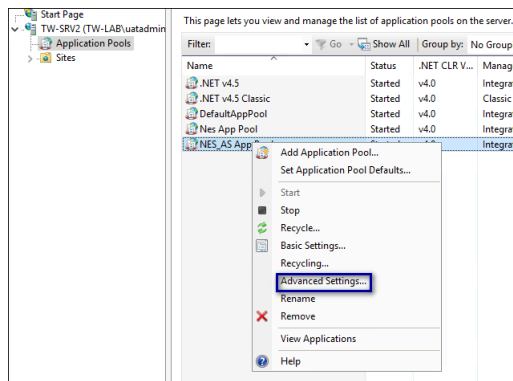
Start Page
TW-SRV2 (TW-LAB\uatadmin
Application Pools
Sites

This page lets you view and manage the list of application pools on the server.

Filter: Go Show All Group by: No Group

| Name | Status | .NET CLR V... | Manag |
|---|---|---|---|
| .NET v4.5 | Started | v4.0 | Integra |
| .NET v4.5 Classic | Started | v4.0 | Classic |
| DefaultAppPool | Started | v4.0 | Integra |
| Nes App Pool | Started | v4.0 | Integra |
| NES_AS App P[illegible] | Started | v4.0 | Integra |

Add Application Pool...
Set Application Pool Defaults...
Start
Stop
Recycle...
Basic Settings...
Recycling...
Advanced Settings...
Rename
Remove
View Applications
Help